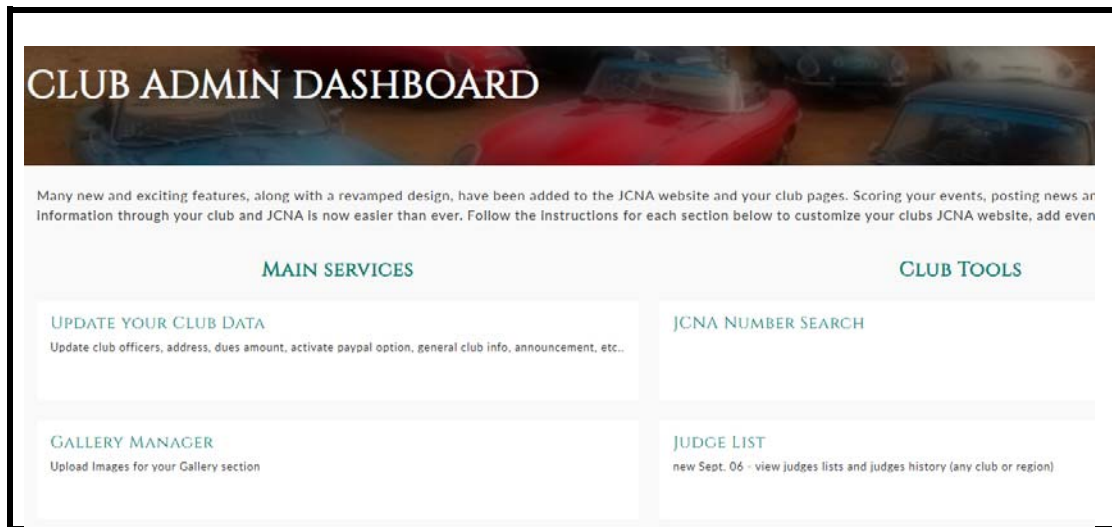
CLUB ADMIN DASHBOARD

Many new and exciting features, along with a revamped design, have been added to the JCNA website and your club pages. Scoring your events, posting news ar information through your club and JCNA is now easier than ever. Follow the instructions for each section below to customize your clubs JCNA website, add even

MAIN SERVICES

CLUB TOOLS

UPDATE YOUR CLUB DATA
Update club officers, address, dues amount, activate paypal option, general club info, announcement, etc..

JCNA NUMBER SEARCH

GALLERY MANAGER
Upload Images for your Gallery section

JUDGE LIST
new Sept. 06 - view judges lists and judges history (any club or region)